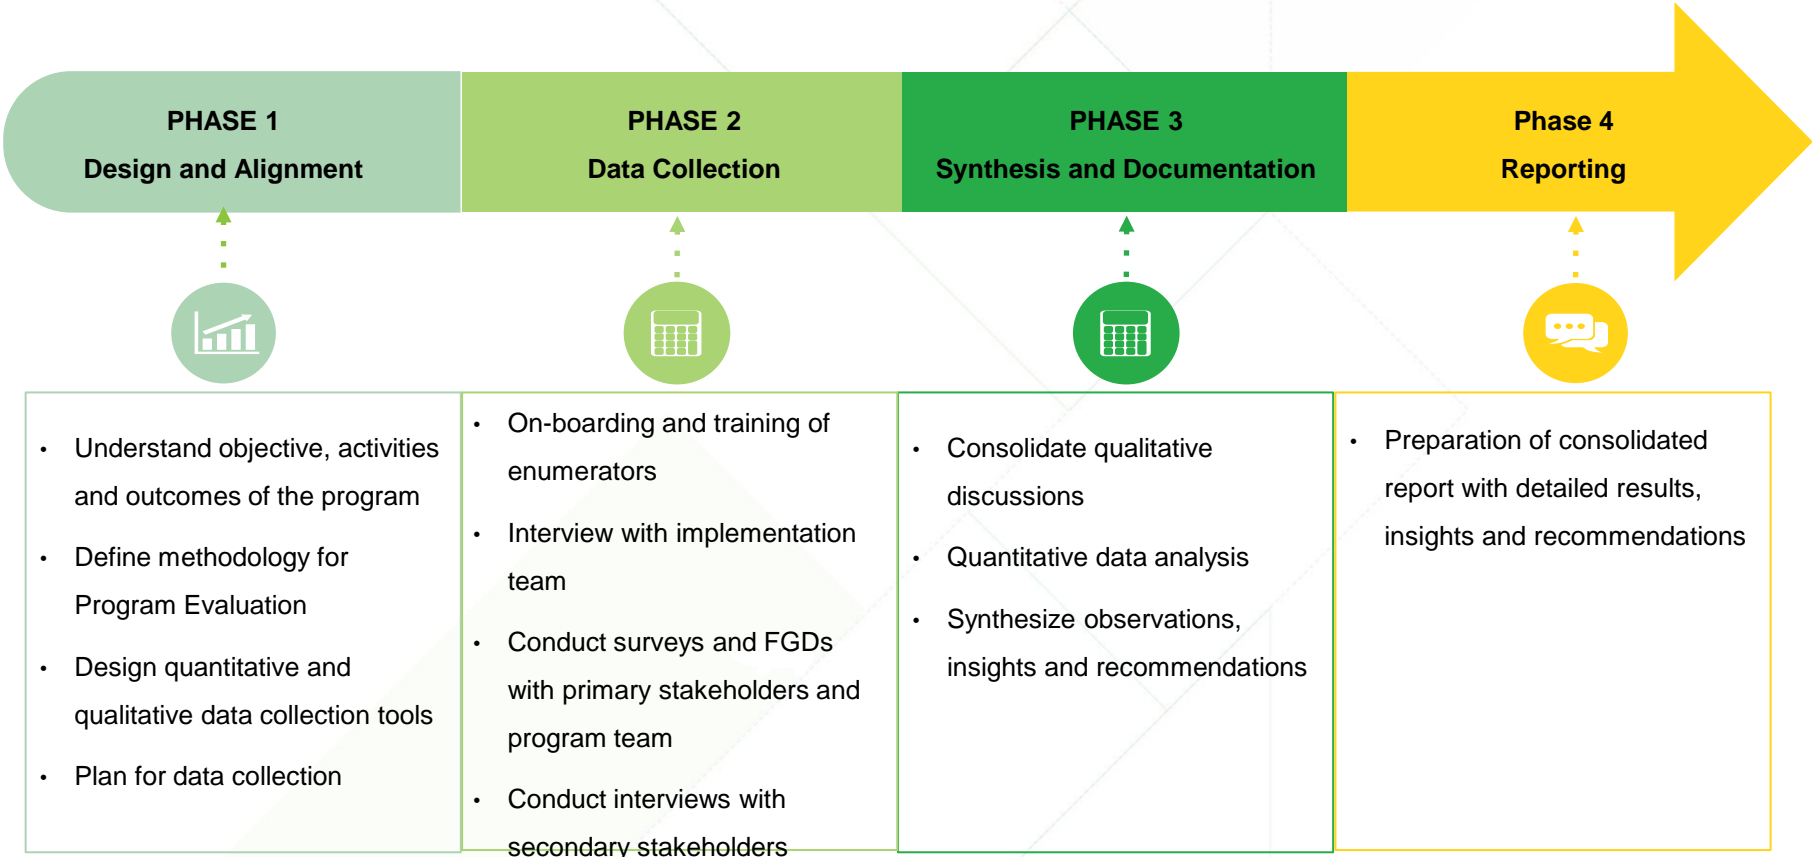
PHASE 1
Design and Alignment

PHASE 2
Data Collection

PHASE 3
Synthesis and Documentation

Phase 4
Reporting

- Understand objective, activities and outcomes of the program
- Define methodology for Program Evaluation
- Design quantitative and qualitative data collection tools
- Plan for data collection

- On-boarding and training of enumerators
- Interview with implementation team
- Conduct surveys and FGDs with primary stakeholders and program team
- Conduct interviews with secondary stakeholders

- Consolidate qualitative discussions
- Quantitative data analysis
- Synthesize observations, insights and recommendations

- Preparation of consolidated report with detailed results, insights and recommendations